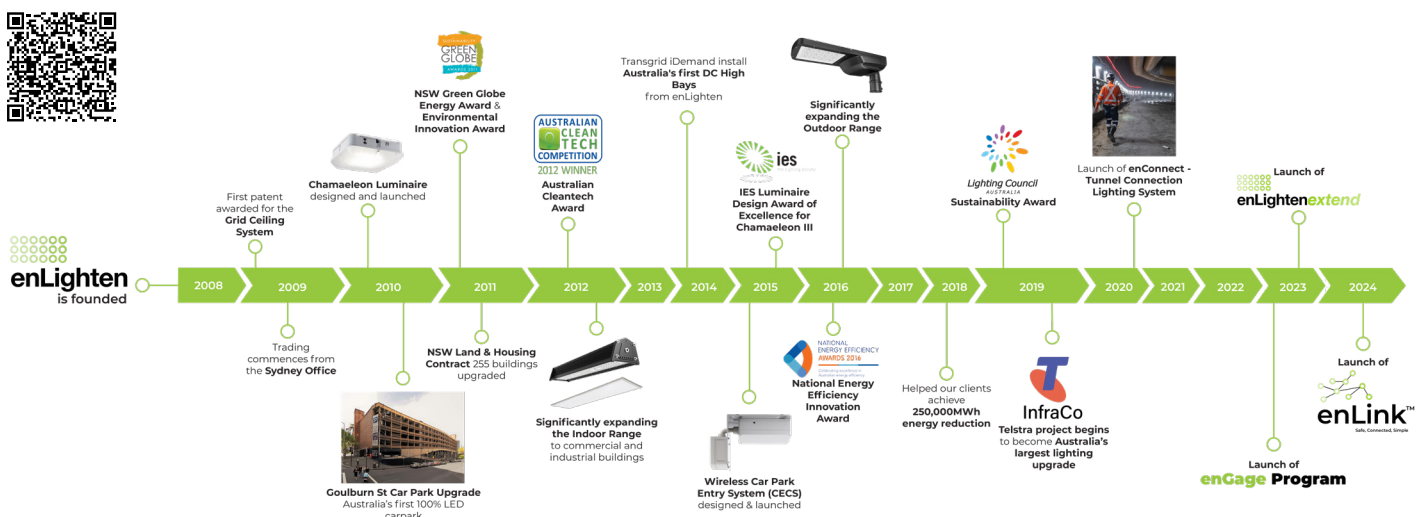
enLighten
is founded

2008 2009 2010 2011 2012 2013 2014 2015 2016 2017 2018 2019 2020 2021 2022 2023 2024

First patent awarded for the **Grid Ceiling System**

Trading commences from the **Sydney Office**

**Chamaeleon Luminaire** designed and launched

**Goulburn St Car Park Upgrade** Australia's first 100% LED carpark

GREEN GLOBE AWARDS

**NSW Green Globe Energy Award** & **Environmental Innovation Award**

**NSW Land & Housing Contract** 255 buildings upgraded

AUSTRALIAN CLEAN TECH COMPETITION 2012 WINNER

**Australian Cleantech Award**

**Significantly expanding the Indoor Range** to commercial and industrial buildings

Transgrid iDemand install **Australia's first DC High Bays** from enLighten

ies

**IES Luminaire Design Award of Excellence for Chamaeleon III**

**Wireless Car Park Entry System (CECS)** designed & launched

**Significantly expanding the Outdoor Range**

NATIONAL ENERGY EFFICIENCY AWARDS 2016

**National Energy Efficiency Innovation Award**

Helped our clients achieve **250,000MWh energy reduction**

Lighting Council AUSTRALIA

**Sustainability Award**

InfraCo

**Telstra project begins** to become **Australia's largest lighting upgrade**

Launch of **enConnect - Tunnel Connection Lighting System**

Launch of enLightenextend

Launch of **enGage Program**

Launch of

enLink™
Safe, Connected, Simple